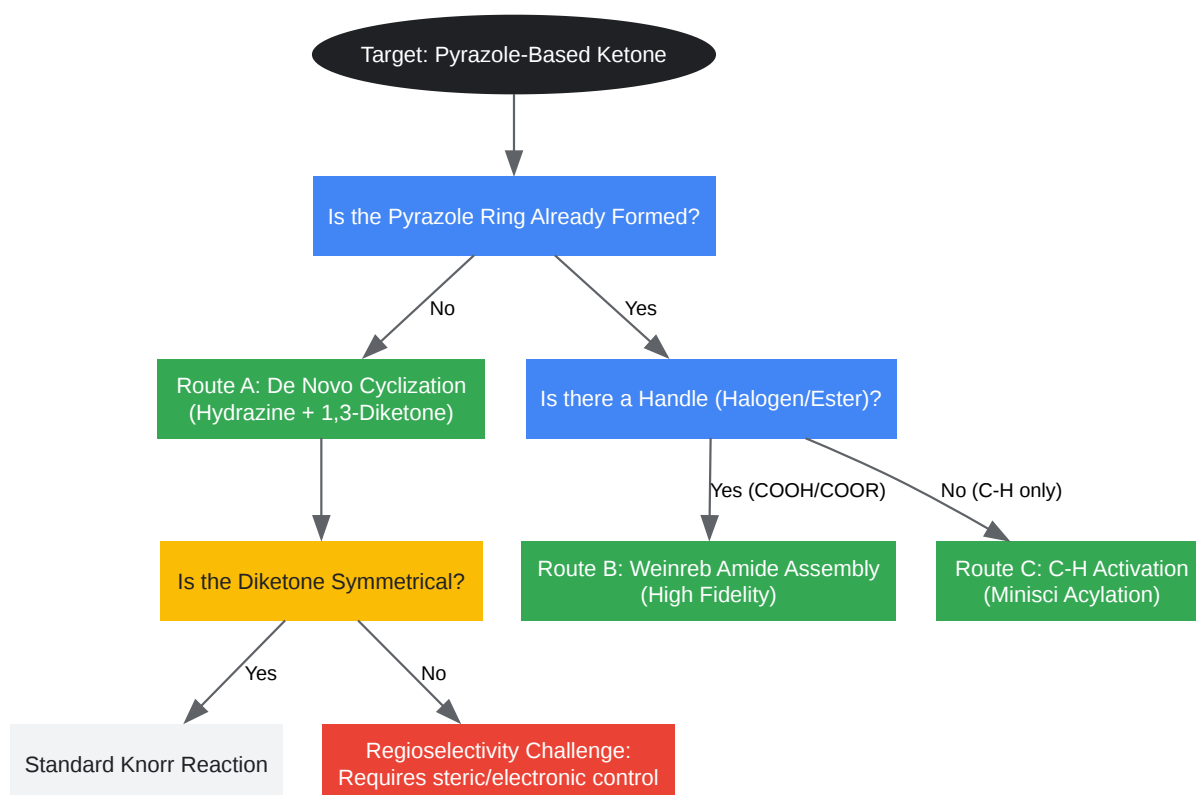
Target: Pyrazole-Based Ketone

Is the Pyrazole Ring Already Formed?

No

Yes

Route A: De Novo Cyclization (Hydrazine + 1,3-Diketone)

Is there a Handle (Halogen/Ester)?

Yes (COOH/COOR)

No (C-H only)

Is the Diketone Symmetrical?

Route B: Weinreb Amide Assembly (High Fidelity)

Route C: C-H Activation (Minisci Acylation)

Yes

No

Standard Knorr Reaction

Regioselectivity Challenge: Requires steric/electronic control